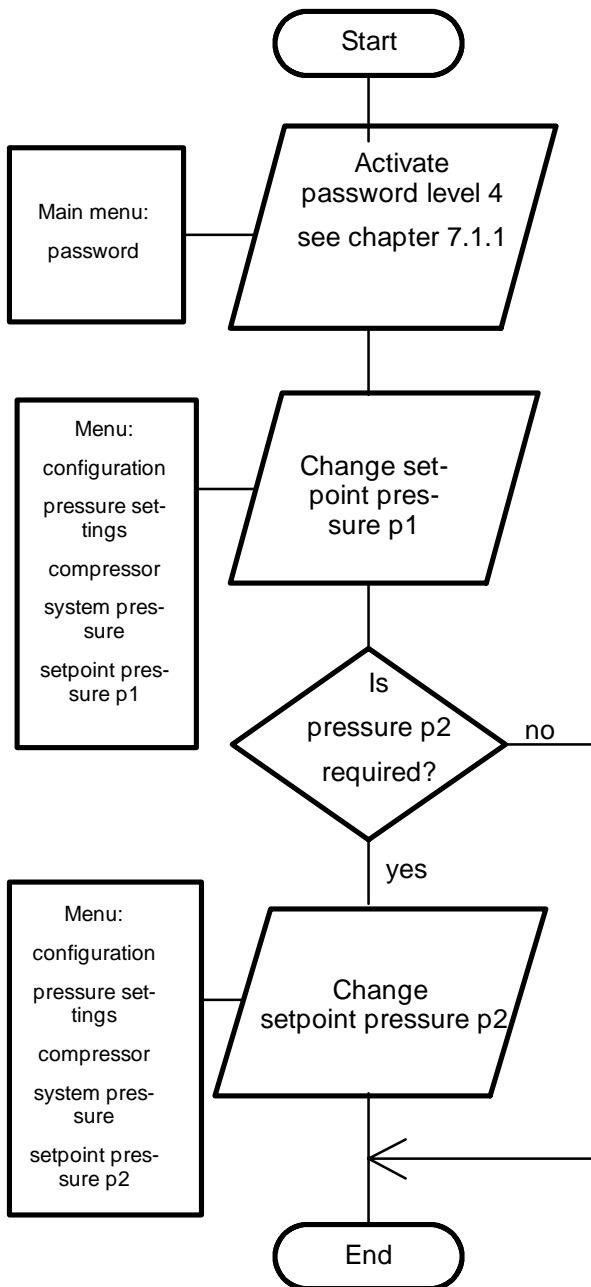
Start

Main menu:
password

Activate password level 4
see chapter 7.1.1

Menu:
configuration
pressure settings
compressor
system pressure
setpoint pressure p1

Change setpoint pressure p1

Is pressure p2 required?

no

yes

Menu:
configuration
pressure settings
compressor
system pressure
setpoint pressure p2

Change setpoint pressure p2

End